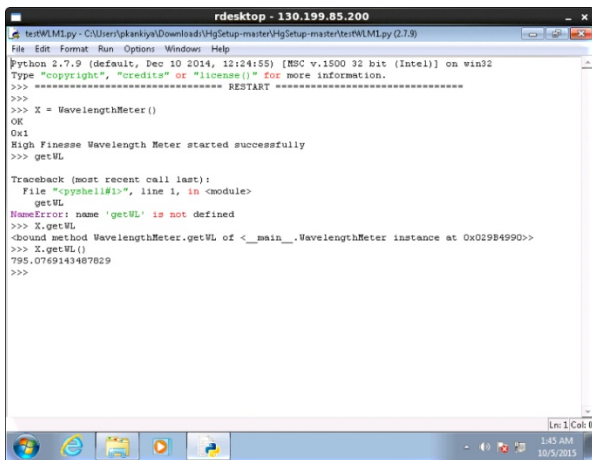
rdesktop - 130.199.85.200

testWLM1.py - C:\Users\pkankiya\Downloads\HgSetup-master\HgSetup-master\testWLM1.py (2.7.9)

File Edit Format Run Options Windows Help

Python 2.7.9 (default, Dec 10 2014, 12:24:55) [MSC v.1500 32 bit (Intel)] on win32
Type "copyright", "credits" or "license()" for more information.
>>> ================================ RESTART ================================
>>>
>>> X = WavelengthMeter()
OK
0x1
High Finesse Wavelength Meter started successfully
>>> getWL

Traceback (most recent call last):
  File "<pyshell#1>", line 1, in <module>
    getWL
NameError: name 'getWL' is not defined
>>> X.getWL
<bound method WavelengthMeter.getWL of <__main__.WavelengthMeter instance at 0x029B4990>>
>>> X.getWL()
795.0769143487829
>>>

Ln: 1 Col: 0

1:45 AM
10/5/2015